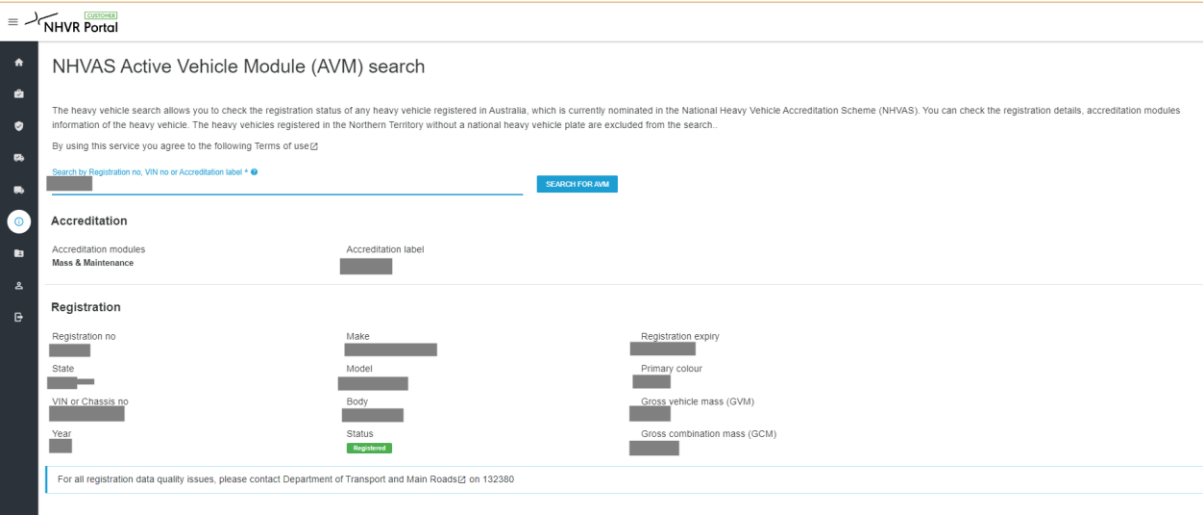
CUSTOMER
NHVR Portal

NHVAS Active Vehicle Module (AVM) search

The heavy vehicle search allows you to check the registration status of any heavy vehicle registered in Australia, which is currently nominated in the National Heavy Vehicle Accreditation Scheme (NHVAS). You can check the registration details, accreditation modules information of the heavy vehicle. The heavy vehicles registered in the Northern Territory without a national heavy vehicle plate are excluded from the search..

By using this service you agree to the following Terms of use

Search by Registration no, VIN no or Accreditation label *

SEARCH FOR AVM

Accreditation

Accreditation modules
Mass & Maintenance

Accreditation label

Registration

Registration no

Make

Registration expiry

State

Model

Primary colour

VIN or Chassis no

Body

Gross vehicle mass (GVM)

Year

Status
Registered

Gross combination mass (GCM)

For all registration data quality issues, please contact Department of Transport and Main Roads on 132380